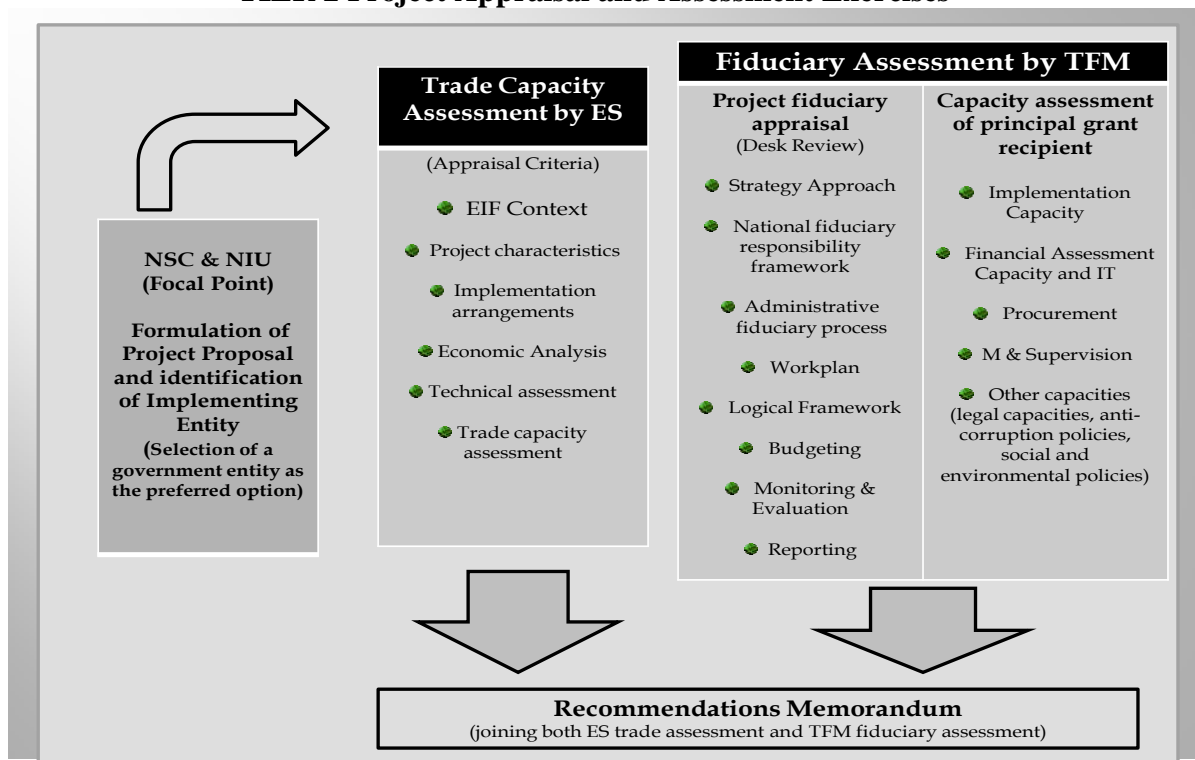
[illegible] Project Appraisal and Assessment Exercises

NSC & NIU (Focal Point)

Formulation of Project Proposal and identification of Implementing Entity

(Selection of a government entity as the preferred option)

Trade Capacity Assessment by ES

(Appraisal Criteria)

EIF Context

Project characteristics

Implementation arrangements

Economic Analysis

Technical assessment

Trade capacity assessment

Fiduciary Assessment by TFM

Project fiduciary appraisal
(Desk Review)

Strategy Approach

National fiduciary responsibility framework

Administrative fiduciary process

Workplan

Logical Framework

Budgeting

Monitoring & Evaluation

Reporting

Capacity assessment of principal grant recipient

Implementation Capacity

Financial Assessment Capacity and IT

Procurement

M & Supervision

Other capacities (legal capacities, anti-corruption policies, social and environmental policies)

Recommendations Memorandum
(joining both ES trade assessment and TFM fiduciary assessment)